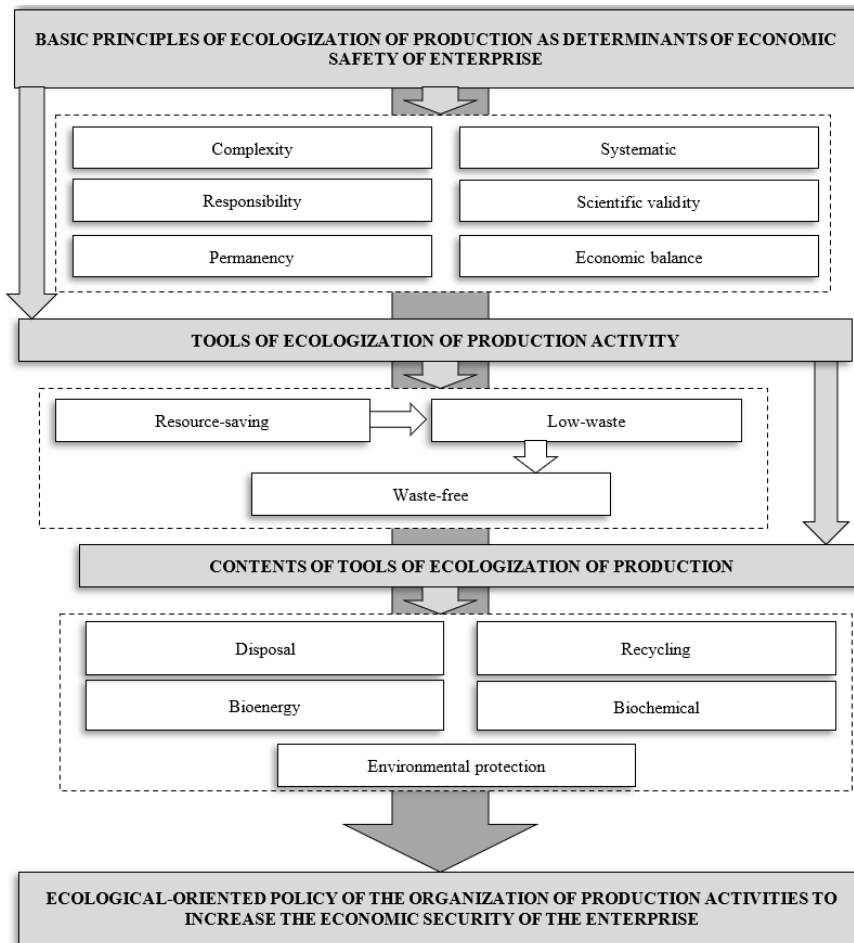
BASIC PRINCIPLES OF ECOLOGIZATION OF PRODUCTION AS DETERMINANTS OF ECONOMIC SAFETY OF ENTERPRISE

Complexity

Systematic

Responsibility

Scientific validity

Permanency

Economic balance

TOOLS OF ECOLOGIZATION OF PRODUCTION ACTIVITY

Resource-saving

Low-waste

Waste-free

CONTENTS OF TOOLS OF ECOLOGIZATION OF PRODUCTION

Disposal

Recycling

Bioenergy

Biochemical

Environmental protection

ECOLOGICAL-ORIENTED POLICY OF THE ORGANIZATION OF PRODUCTION ACTIVITIES TO INCREASE THE ECONOMIC SECURITY OF THE ENTERPRISE